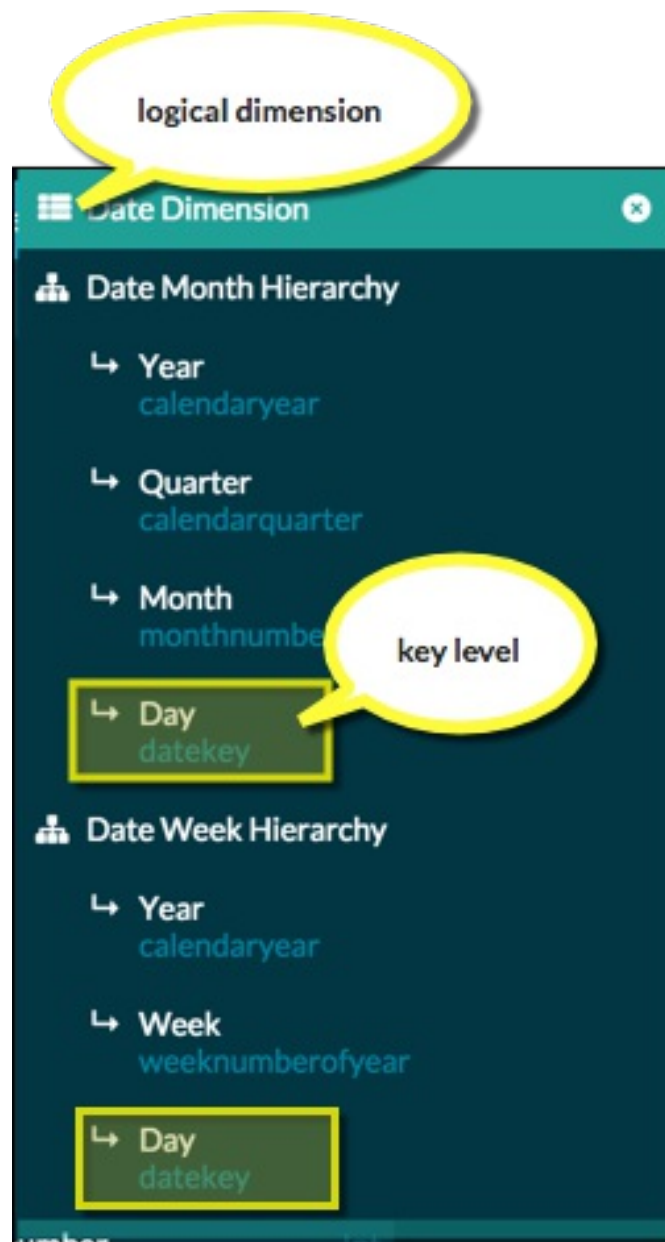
logical dimension

Date Dimension

Date Month Hierarchy

↳ Year
calendaryear

↳ Quarter
calendarquarter

↳ Month
monthnumbe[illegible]

key level

↳ Day
datekey

Date Week Hierarchy

↳ Year
calendaryear

↳ Week
weeknumberofyear

↳ Day
datekey

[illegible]